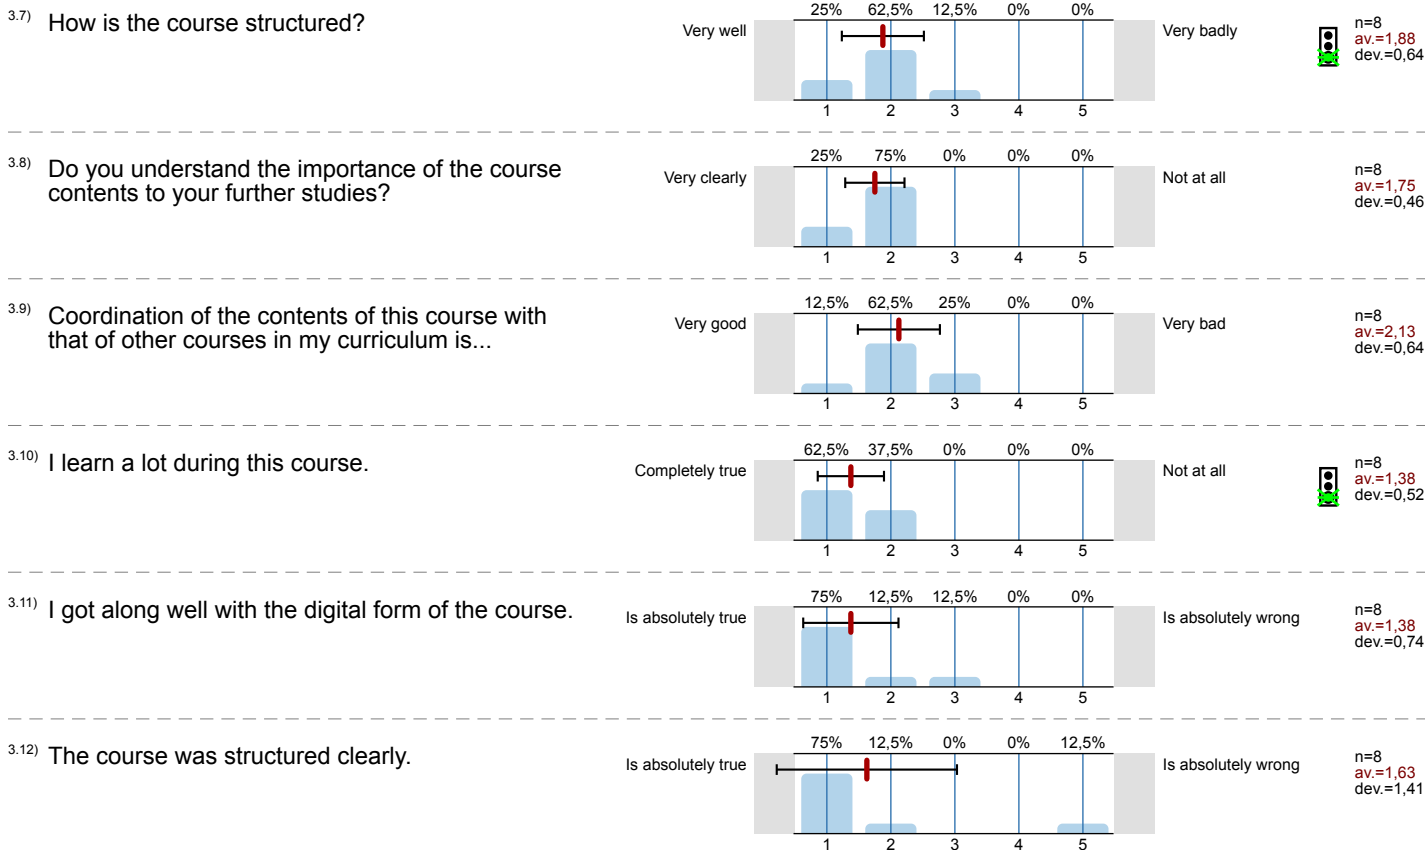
3.7) How is the course structured?

25% 62,5% 12,5% 0% 0%

Very well

Very badly

1 2 3 4 5

n=8
av.=1,88
dev.=0,64

3.8) Do you understand the importance of the course contents to your further studies?

25% 75% 0% 0% 0%

Very clearly

Not at all

1 2 3 4 5

n=8
av.=1,75
dev.=0,46

3.9) Coordination of the contents of this course with that of other courses in my curriculum is...

12,5% 62,5% 25% 0% 0%

Very good

Very bad

1 2 3 4 5

n=8
av.=2,13
dev.=0,64

3.10) I learn a lot during this course.

62,5% 37,5% 0% 0% 0%

Completely true

Not at all

1 2 3 4 5

n=8
av.=1,38
dev.=0,52

3.11) I got along well with the digital form of the course.

75% 12,5% 12,5% 0% 0%

Is absolutely true

Is absolutely wrong

1 2 3 4 5

n=8
av.=1,38
dev.=0,74

3.12) The course was structured clearly.

75% 12,5% 0% 0% 12,5%

Is absolutely true

Is absolutely wrong

1 2 3 4 5

n=8
av.=1,63
dev.=1,41